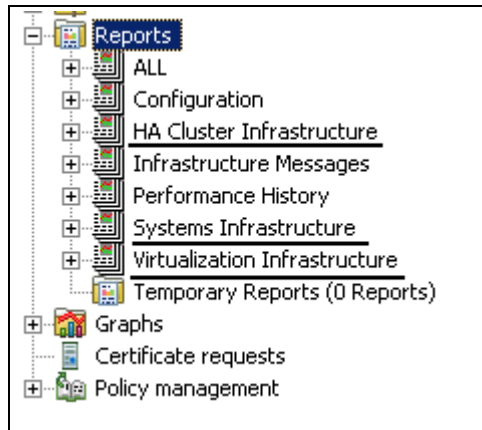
Reports
ALL
Configuration
HA Cluster Infrastructure
Infrastructure Messages
Performance History
Systems Infrastructure
Virtualization Infrastructure
Temporary Reports (0 Reports)
Graphs
Certificate requests
Policy management